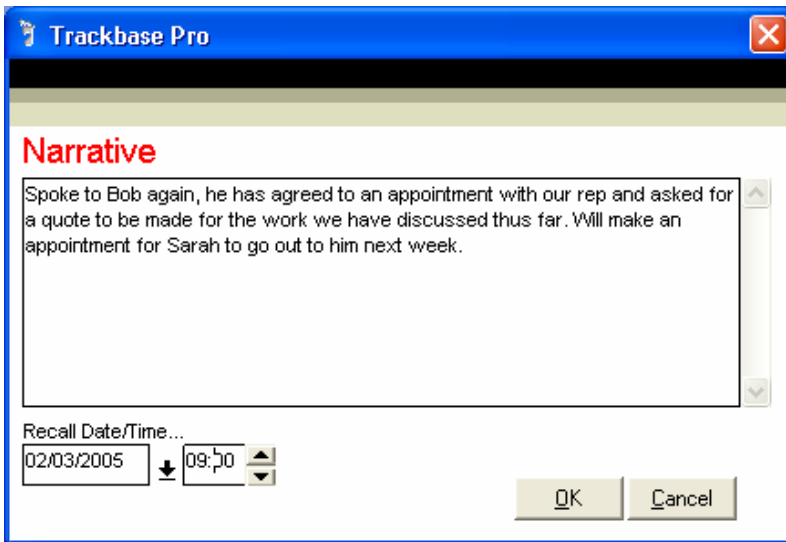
Trackbase Pro

Narrative

Spoke to Bob again, he has agreed to an appointment with our rep and asked for a quote to be made for the work we have discussed thus far. Will make an appointment for Sarah to go out to him next week.

Recall Date/Time...

02/03/2005

09:00

OK

Cancel